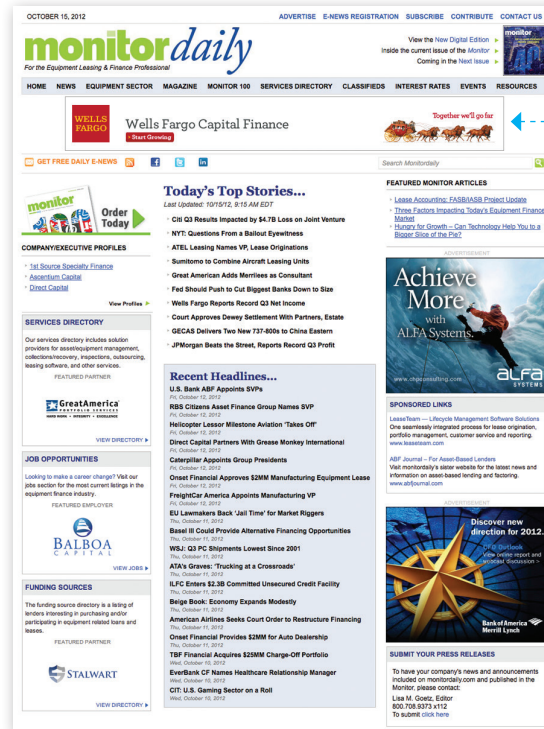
OCTOBER 15, 2012

ADVERTISE E-NEWS REGISTRATION SUBSCRIBE CONTRIBUTE CONTACT US

monitordaily
For the Equipment Leasing & Finance Professional

View the New Digital Edition
Inside the current issue of the Monitor
Coming in the Next Issue

HOME NEWS EQUIPMENT SECTOR MAGAZINE MONITOR 100 SERVICES DIRECTORY CLASSIFIEDS INTEREST RATES EVENTS RESOURCES

WELLS FARGO
Wells Fargo Capital Finance
Start Growing
Together we'll go far

GET FREE DAILY E-NEWS

Search Monitordaily

monitor
Order Today

COMPANY/EXECUTIVE PROFILES
1st Source Specialty Finance
Ascentium Capital
Direct Capital
View Profiles

SERVICES DIRECTORY
Our services directory includes solution providers for asset/equipment management, collections/recovery, inspections, outsourcing, leasing software, and other services.
FEATURED PARTNER
GreatAmerica
PORTFOLIO SERVICES
HARD WORK • INTEGRITY • EXCELLENCE
VIEW DIRECTORY

JOB OPPORTUNITIES
Looking to make a career change? Visit our jobs section for the most current listings in the equipment finance industry.
FEATURED EMPLOYER
BALBOA CAPITAL
VIEW JOBS

FUNDING SOURCES
The funding source directory is a listing of lenders interesting in purchasing and/or participating in equipment related loans and leases.
FEATURED PARTNER
STALWART
VIEW DIRECTORY

Today's Top Stories...
Last Updated: 10/15/12, 9:15 AM EDT
Citi Q3 Results Impacted by $4.7B Loss on Joint Venture
NYT: Questions From a Ballout Eyewitness
ATEL Leasing Names VP, Lease Originations
Sumitomo to Combine Aircraft Leasing Units
Great American Adds Merrilees as Consultant
Fed Should Push to Cut Biggest Banks Down to Size
Wells Fargo Reports Record Q3 Net Income
Court Approves Dewey Settlement With Partners, Estate
GECAS Delivers Two New 737-800s to China Eastern
JPMorgan Beats the Street, Reports Record Q3 Profit

Recent Headlines...
U.S. Bank ABF Appoints SVPs
Fri, October 12, 2012
RBS Citizens Asset Finance Group Names SVP
Fri, October 12, 2012
Helicopter Lessor Milestone Aviation 'Takes Off'
Fri, October 12, 2012
Direct Capital Partners With Grease Monkey International
Fri, October 12, 2012
Caterpillar Appoints Group Presidents
Fri, October 12, 2012
Onset Financial Approves $2MM Manufacturing Equipment Lease
Fri, October 12, 2012
FreightCar America Appoints Manufacturing VP
Fri, October 12, 2012
EU Lawmakers Back 'Jail Time' for Market Riggers
Thu, October 11, 2012
Basel III Could Provide Alternative Financing Opportunities
Thu, October 11, 2012
WSJ: Q2 PC Shipments Lowest Since 2001
Thu, October 11, 2012
ATA's Graves: 'Trucking at a Crossroads'
Thu, October 11, 2012
ILFC Enters $2.3B Committed Unsecured Credit Facility
Thu, October 11, 2012
Beige Book: Economy Expands Modestly
Thu, October 11, 2012
American Airlines Seeks Court Order to Restructure Financing
Thu, October 11, 2012
Onset Financial Provides $2MM for Auto Dealership
Thu, October 11, 2012
TBF Financial Acquires $25MM Charge-Off Portfolio
Wed, October 10, 2012
EverBank CF Names Healthcare Relationship Manager
Wed, October 10, 2012
CIT: U.S. Gaming Sector on a Roll
Wed, October 10, 2012

FEATURED MONITOR ARTICLES
Lease Accounting: FASB/IASB Project Update
Three Factors Impacting Today's Equipment Finance Market
Hungry for Growth – Can Technology Help You to a Bigger Slice of the Pie?

ADVERTISEMENT
Achieve More with ALFA Systems.
www.alfasystems.com
alfa SYSTEMS

SPONSORED LINKS
LeaseTeam — Lifecycle Management Software Solutions
One seamlessly integrated process for lease origination, portfolio management, customer service and reporting.
www.leaseteam.com

ABF Journal – For Asset-Based Lenders
Visit monitordaily's sister website for the latest news and information on asset-based lending and factoring.
www.abfjournal.com

ADVERTISEMENT
Discover new direction for 2012.
CFO Outlook
View online report and webcast discussion >
Bank of America Merrill Lynch

SUBMIT YOUR PRESS RELEASES
To have your company's news and announcements included on monitordaily.com and published in the Monitor, please contact:
Lisa M. Goetz, Editor
800.708.9373 x112
To submit click here